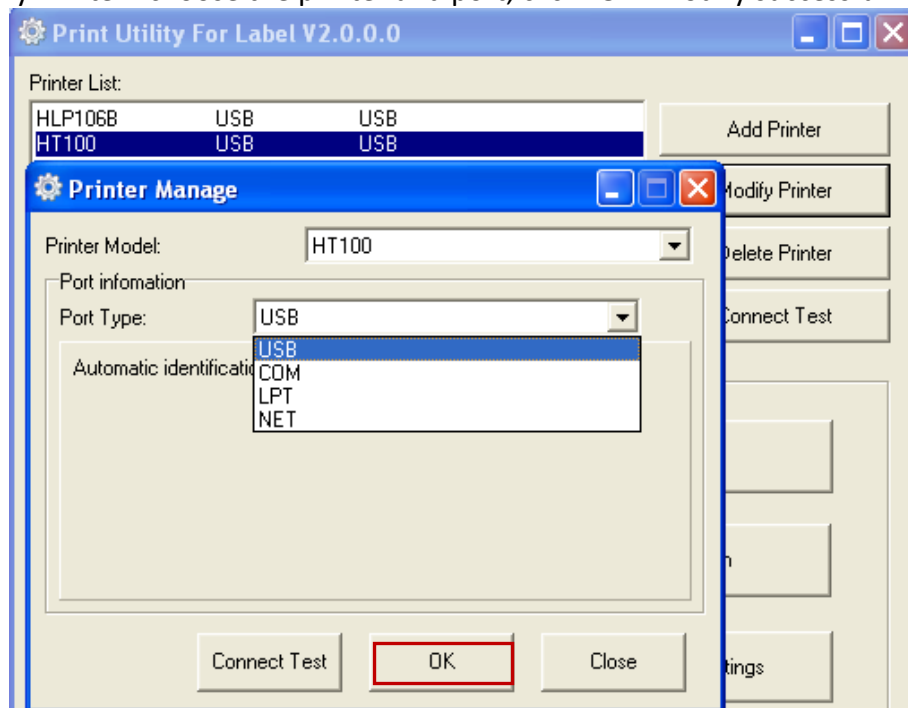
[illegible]

Print Utility For Label V2.0.0.0

Printer List:

| HLP106B | USB | USB |
|---|---|---|
| HT100 | USB | USB |

Add Printer

Modify Printer

Delete Printer

Connect Test

Printer Manage

Printer Model: HT100

Port infomation

Port Type: USB

USB
COM
LPT
NET

Automatic identificatio

Connect Test

OK

Close

n

tings